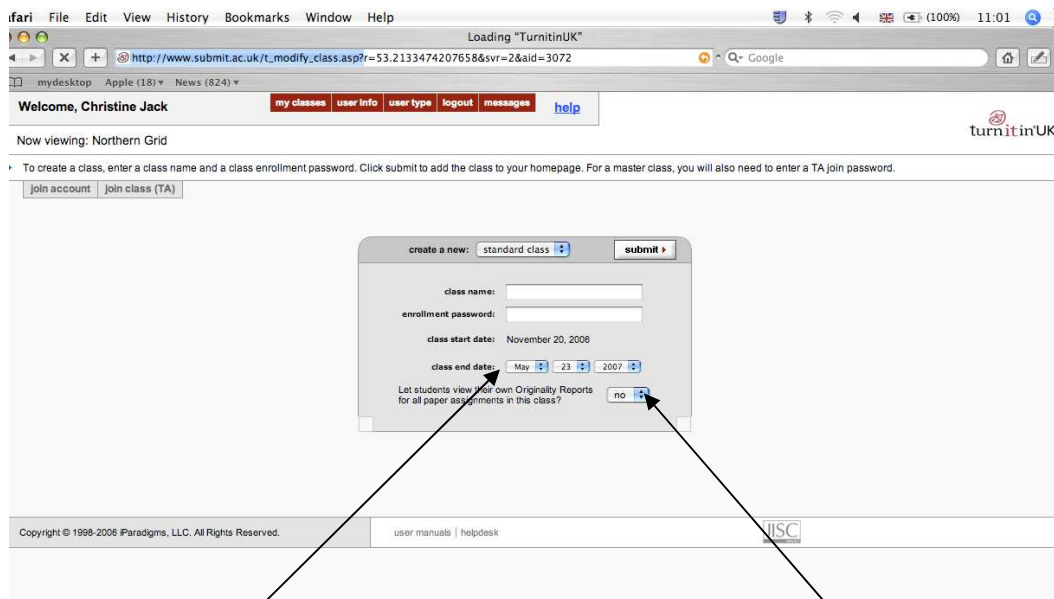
fari File Edit View History Bookmarks Window Help

(100%) 11:01

Loading "TurnitinUK"

http://www.submit.ac.uk/t_modify_class.asp?r=53.2133474207658&svr=2&aid=3072

Q- Google

mydesktop Apple (18) ▾ News (824) ▾

Welcome, Christine Jack

my classes | user info | user type | logout | messages

help

turnitinUK

Now viewing: Northern Grid

To create a class, enter a class name and a class enrollment password. Click submit to add the class to your homepage. For a master class, you will also need to enter a TA join password.

join account | join class (TA)

create a new: standard class

submit ▸

class name:

enrollment password:

class start date: November 20, 2006

class end date: May 23 2007

Let students view their own Originality Reports for all paper assignments in this class? no

Copyright © 1998-2006 iParadigms, LLC. All Rights Reserved.

user manuals | helpdesk

JISC